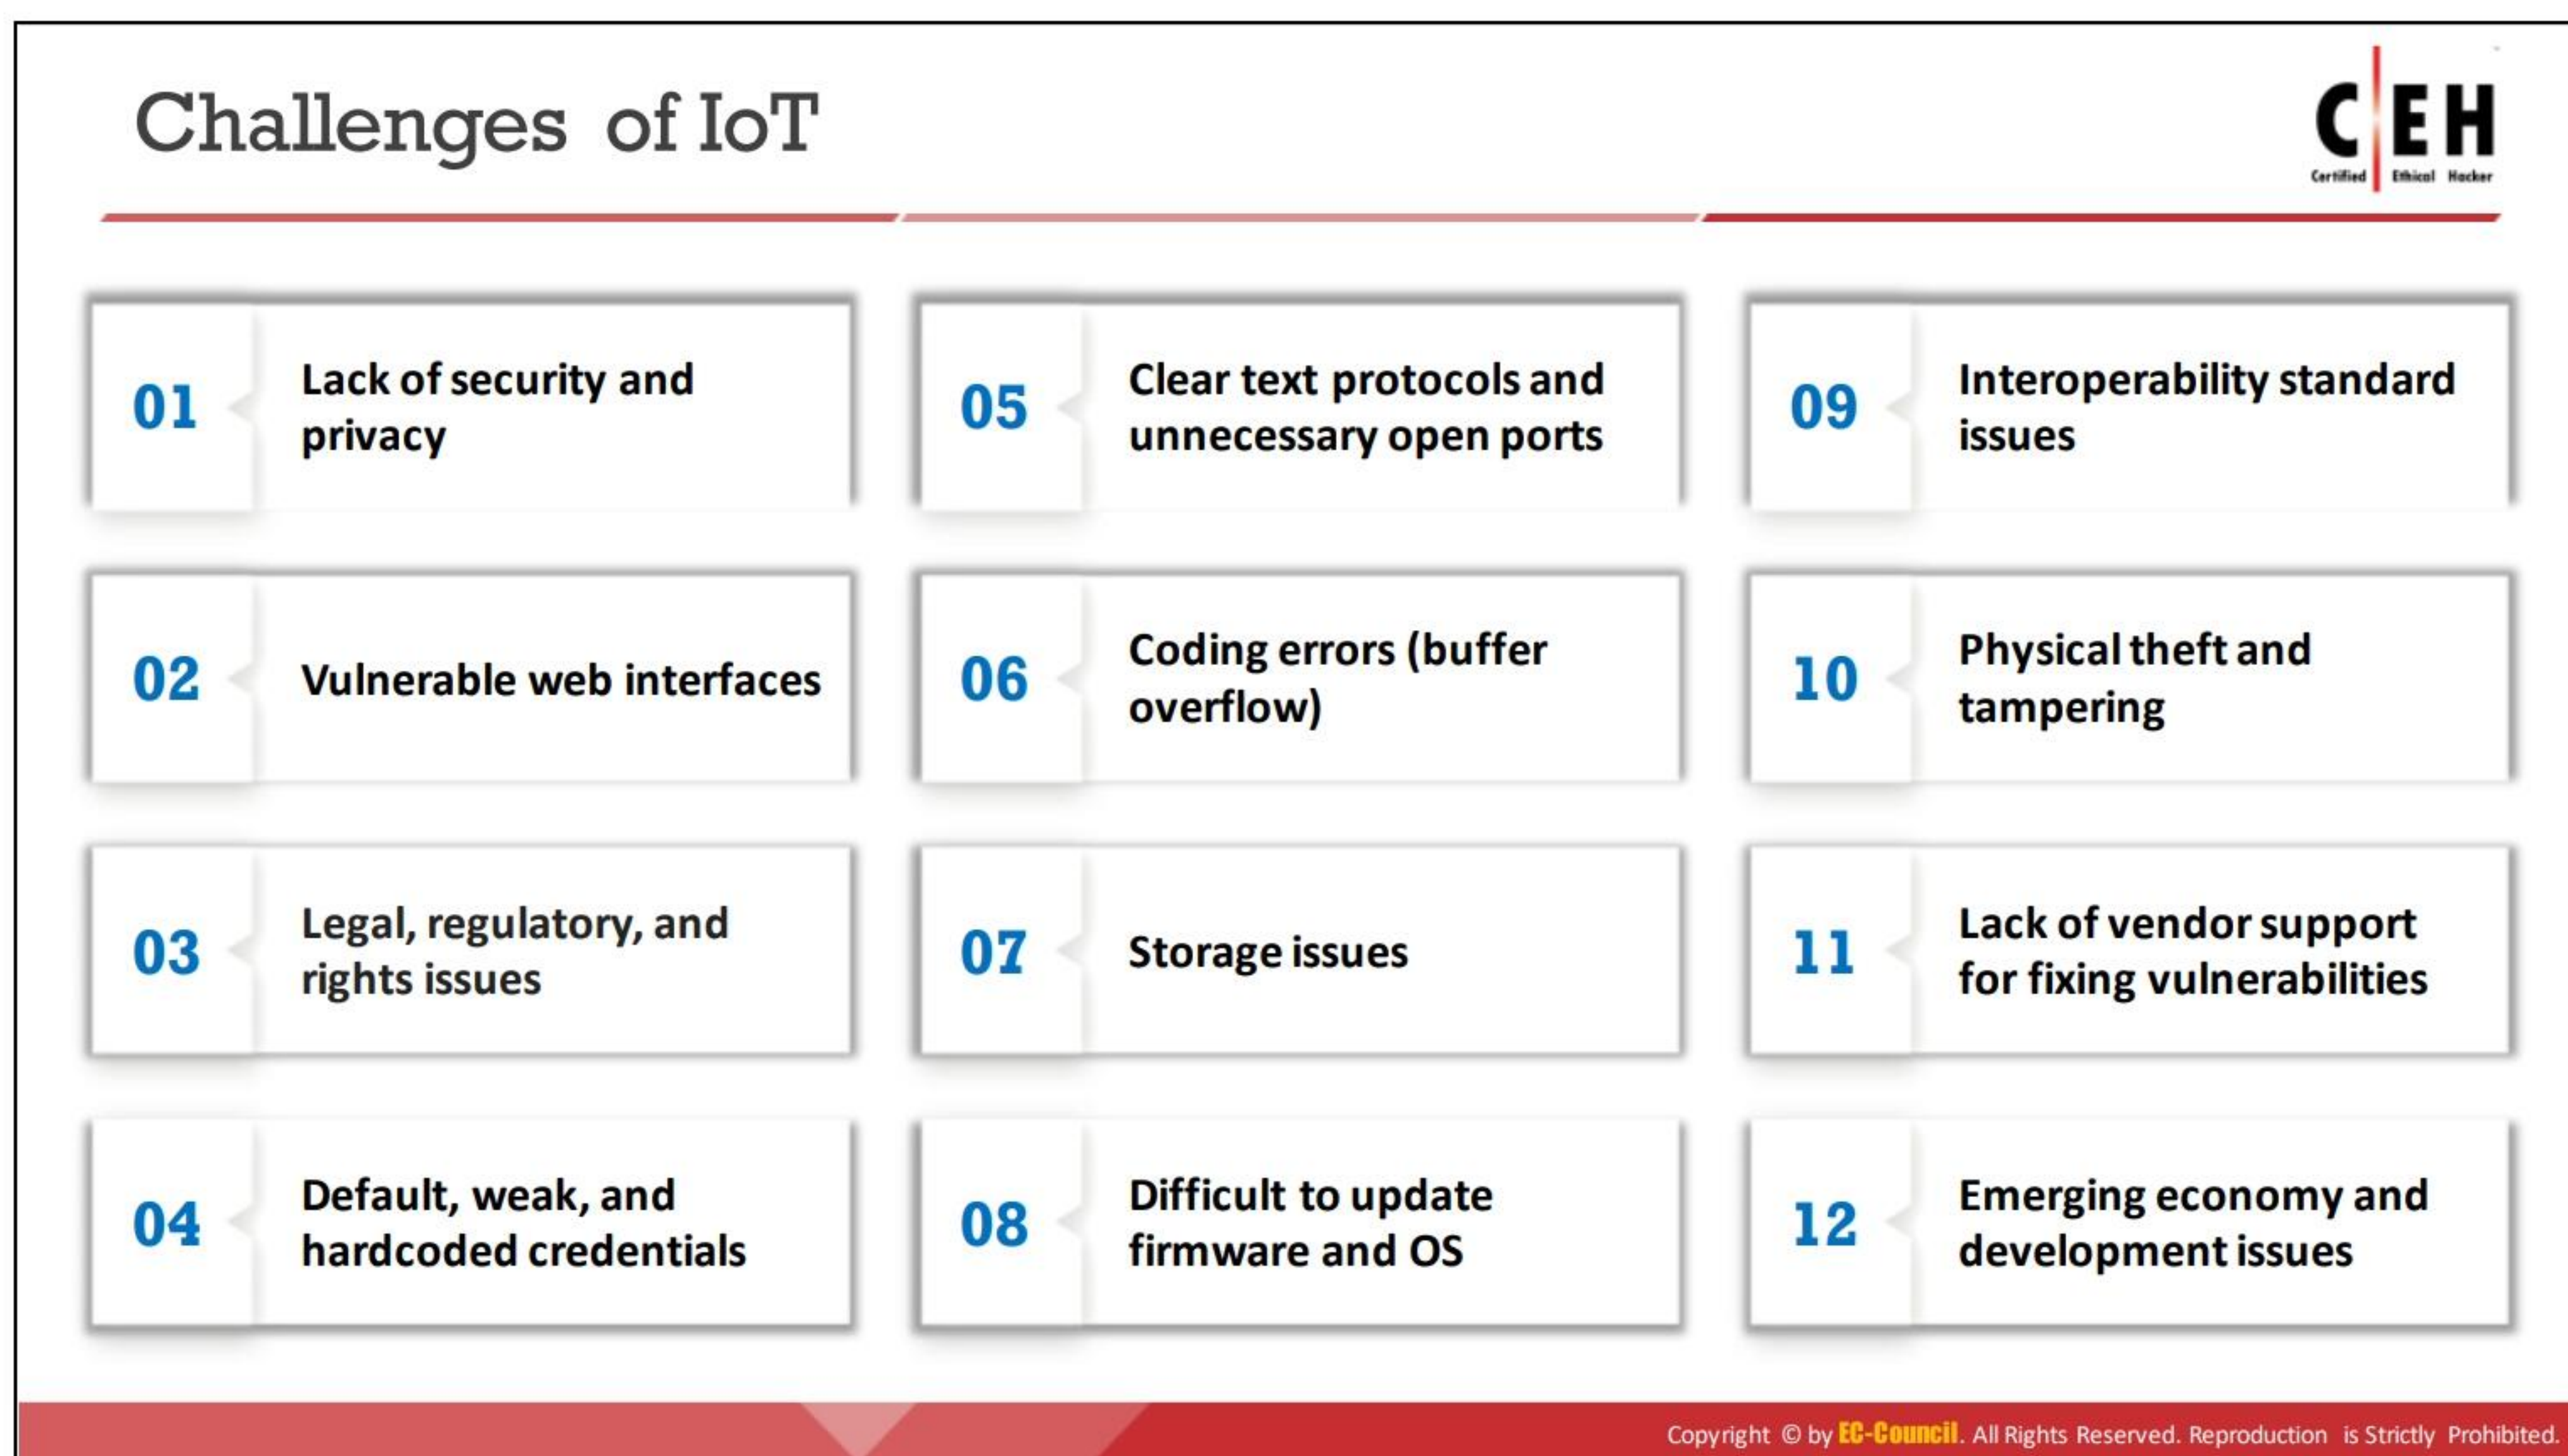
Challenges of IoT

C|EH Certified Ethical Hacker

01 Lack of security and privacy

02 Vulnerable web interfaces

03 Legal, regulatory, and rights issues

04 Default, weak, and hardcoded credentials

05 Clear text protocols and unnecessary open ports

06 Coding errors (buffer overflow)

07 Storage issues

08 Difficult to update firmware and OS

09 Interoperability standard issues

10 Physical theft and tampering

11 Lack of vendor support for fixing vulnerabilities

12 Emerging economy and development issues

Copyright © by EC-Council. All Rights Reserved. Reproduction is Strictly Prohibited.